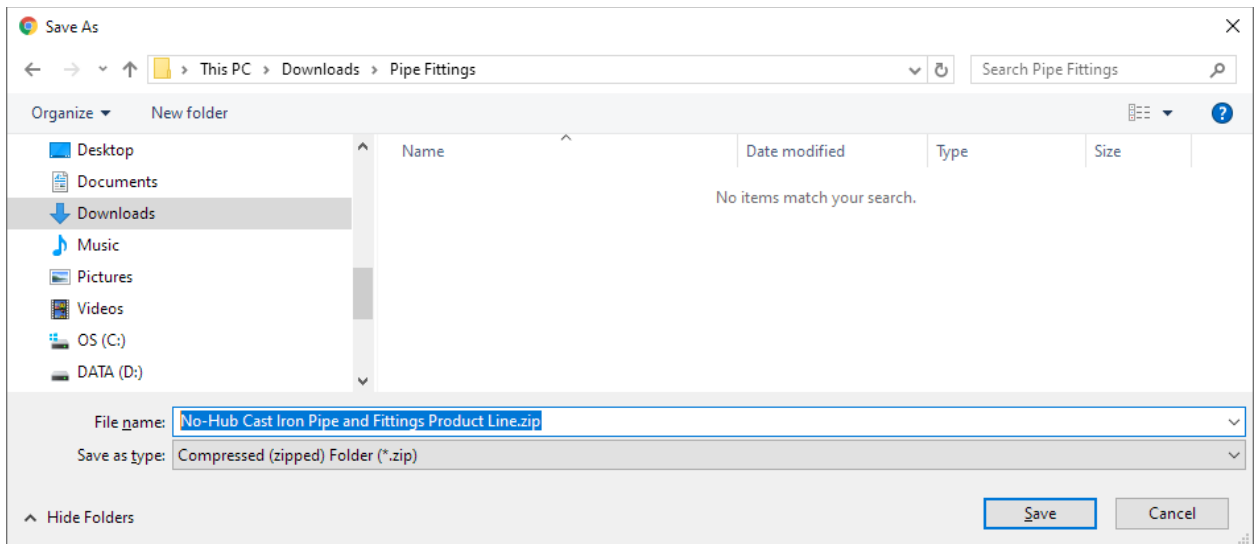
Save As

This PC > Downloads > Pipe Fittings

Search Pipe Fittings

Organize ▾ New folder

Desktop
Documents
Downloads
Music
Pictures
Videos
OS (C:)
DATA (D:)

| Name | Date modified | Type | Size |
|---|---|---|---|

No items match your search.

File name: No-Hub Cast Iron Pipe and Fittings Product Line.zip

Save as type: Compressed (zipped) Folder (*.zip)

Hide Folders

Save

Cancel